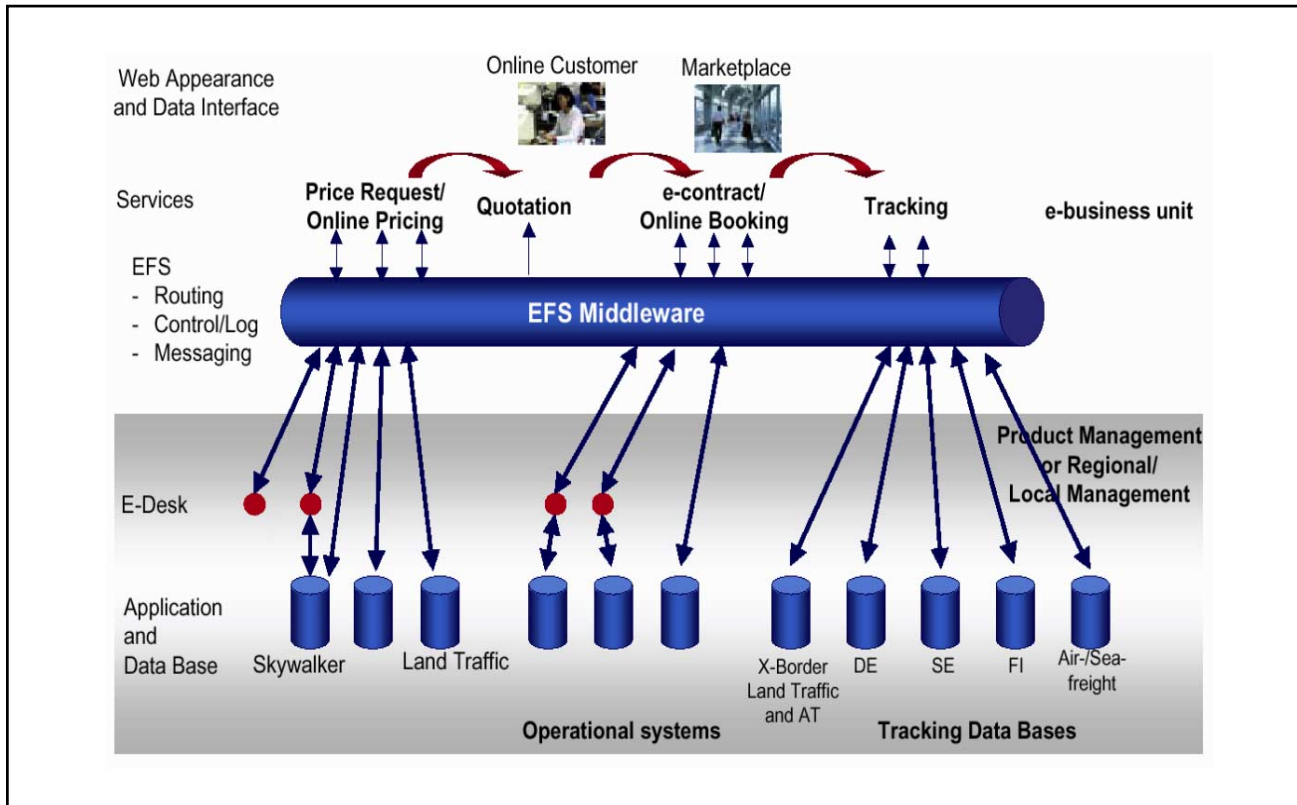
Web Appearance and Data Interface

Online Customer

Marketplace

Services

Price Request/ Online Pricing

Quotation

e-contract/ Online Booking

Tracking

e-business unit

EFS
- Routing
- Control/Log
- Messaging

EFS Middleware

Product Management or Regional/ Local Management

E-Desk

Application and Data Base

Skywalker

Land Traffic

X-Border Land Traffic and AT

DE

SE

FI

Air-/Sea-freight

Operational systems

Tracking Data Bases